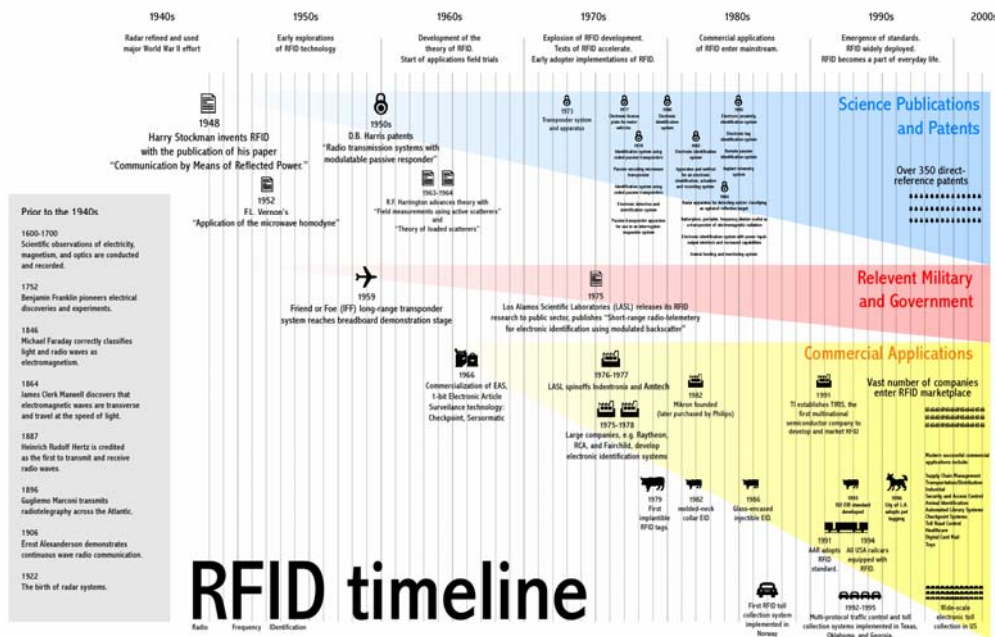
1940s

Radar refined and used major World War II effort

1950s

Early explorations of RFID technology

1960s

Development of the theory of RFID. Start of applications field trials

1970s

Explosion of RFID development. Tests of RFID accelerate. Early adopter implementations of RFID.

1980s

Commercial applications of RFID enter mainstream.

1990s

Emergence of standards. RFID widely deployed. RFID becomes a part of everyday life.

2000s

Science Publications and Patents

1948
Harry Stockman invents RFID with the publication of his paper "Communication by Means of Reflected Power."

1950s
D.B. Harris patents "Radio transmission systems with modulatable passive responder"

1952
F.L. Vernon's "Application of the microwave homodyne"

1963-1964
R.F. Harrington advances theory with "Field measurements using active scatterers" and "Theory of loaded scatterers"

1973
Transponder system and apparatus

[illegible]

Over 350 direct-reference patents

Prior to the 1940s

1600-1700
Scientific observations of electricity, magnetism, and optics are conducted and recorded.

1752
Benjamin Franklin pioneers electrical discoveries and experiments.

1846
Michael Faraday correctly classifies light and radio waves as electromagnetism.

1864
James Clerk Maxwell discovers that electromagnetic waves are transverse and travel at the speed of light.

1887
Heinrich Rudolf Hertz is credited as the first to transmit and receive radio waves.

1896
Gugliemo Marconi transmits radiotelegraphy across the Atlantic.

1906
Ernst Alexanderson demonstrates continuous wave radio communication.

1922
The birth of radar systems.

Relevent Military and Government

1959
Friend or Foe (IFF) long-range transponder system reaches breadboard demonstration stage

1975
Los Alamos Scientific Laboratories (LASL) releases its RFID research to public sector, publishes "Short-range radio-telemetry for electronic identification using modulated backscatter"

Commercial Applications

1966
Commercialization of EAS, 1-bit Electronic Article Surveillance technology: Checkpoint, Sensormatic

1976-1977
LASL spinoffs Indentronix and Amtech

1975-1978
Large companies, e.g. Raytheon, RCA, and Fairchild, develop electronic identification systems

1982
Mikron founded (later purchased by Philips)

1991
TI establishes TIRIS, the first multinational semiconductor company to develop and market RFID

Vast number of companies enter RFID marketplace

1979
First implantible RFID tags.

1982
molded-neck collar EID

1986
Glass-encased injectible EID.

1991
AAR adopts RFID standard.

1994
All USA railcars equipped with RFID.

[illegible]

First RFID toll collection system implemented in Norway

1992-1995
Multi-protocol traffic control and toll collection systems implemented in Texas, Oklahoma, and Georgia.

Wide-scale electronic toll collection in US

RFID timeline

Radio Frequency IDentification